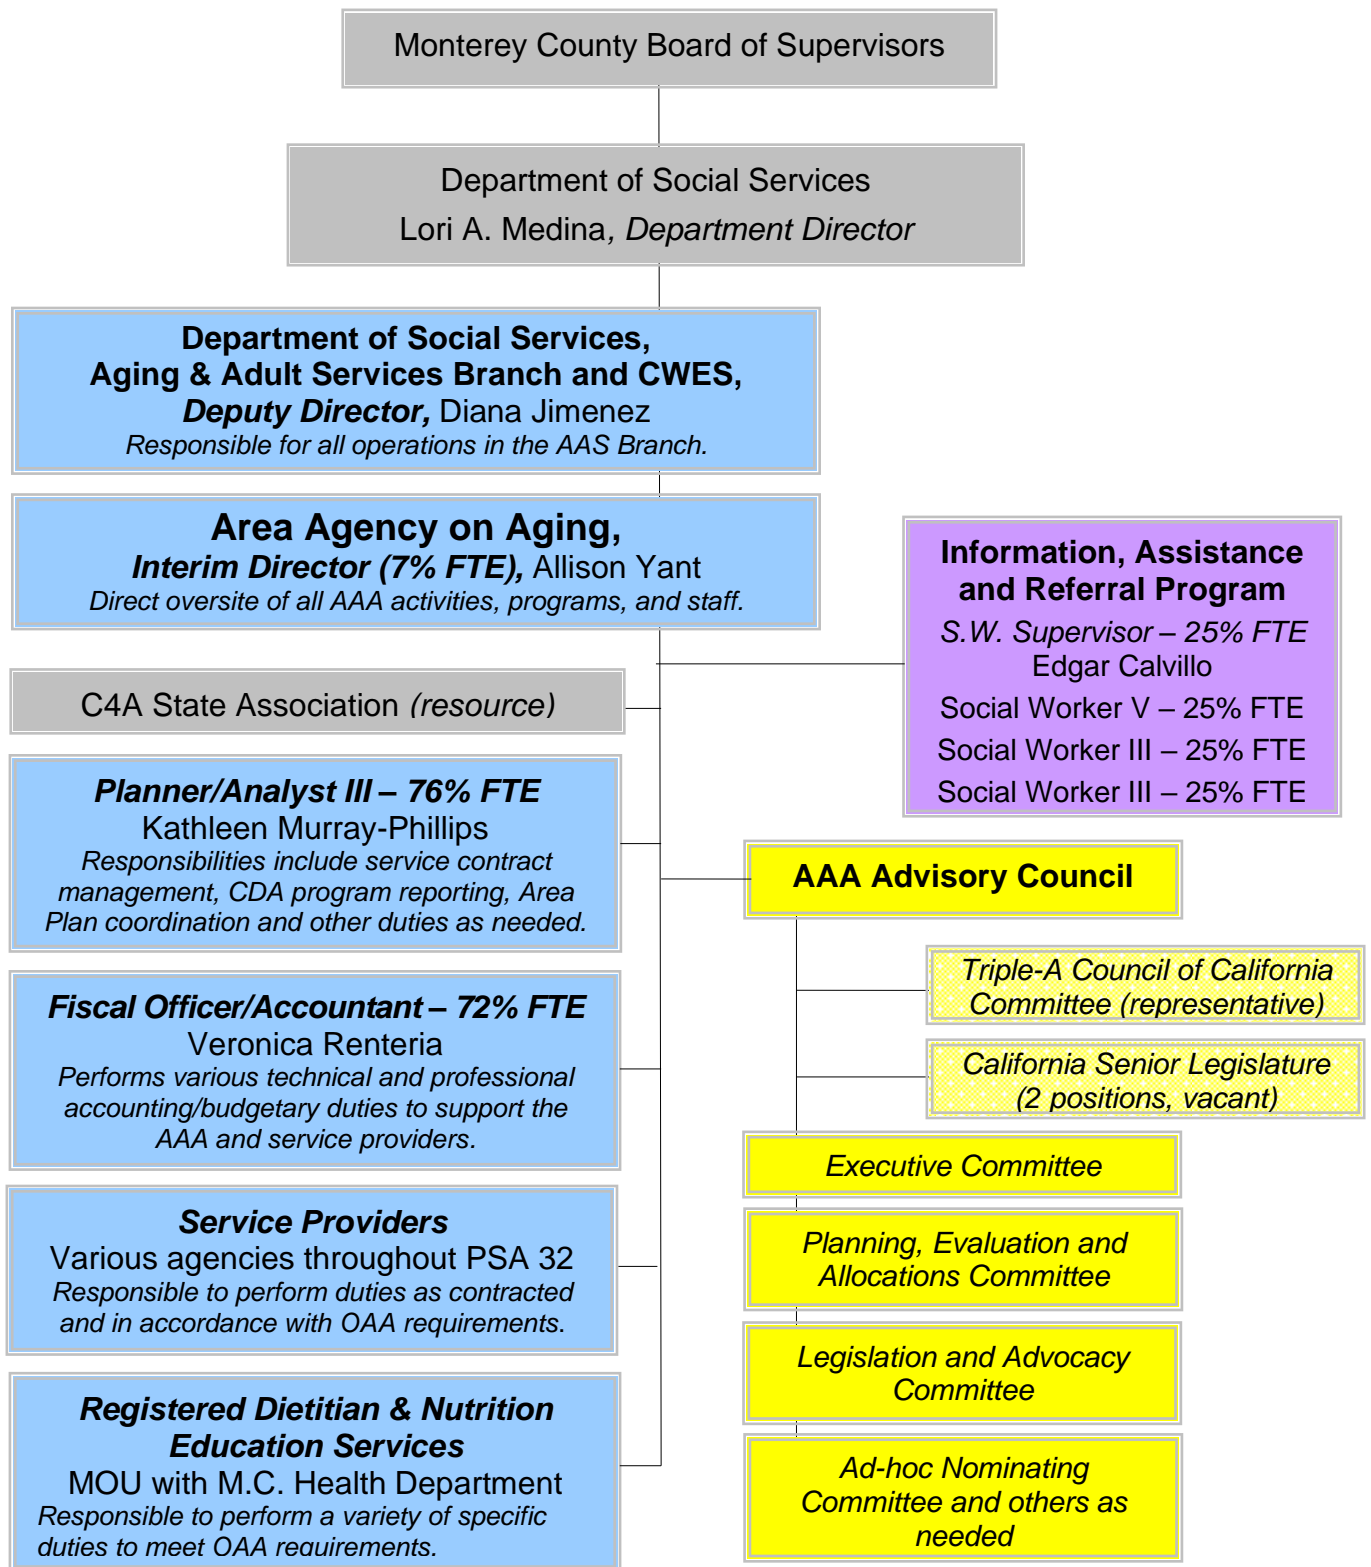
Monterey County Board of Supervisors

Department of Social Services
Lori A. Medina, Department Director

Department of Social Services,
Aging & Adult Services Branch and CWES,
Deputy Director, Diana Jimenez
Responsible for all operations in the AAS Branch.

Area Agency on Aging,
Interim Director (7% FTE), Allison Yant
Direct oversite of all AAA activities, programs, and staff.

Information, Assistance and Referral Program
S.W. Supervisor – 25% FTE
Edgar Calvillo
Social Worker V – 25% FTE
Social Worker III – 25% FTE
Social Worker III – 25% FTE

C4A State Association (resource)

Planner/Analyst III – 76% FTE
Kathleen Murray-Phillips
Responsibilities include service contract management, CDA program reporting, Area Plan coordination and other duties as needed.

AAA Advisory Council

Triple-A Council of California Committee (representative)

California Senior Legislature (2 positions, vacant)

Fiscal Officer/Accountant – 72% FTE
Veronica Renteria
Performs various technical and professional accounting/budgetary duties to support the AAA and service providers.

Executive Committee

Service Providers
Various agencies throughout PSA 32
Responsible to perform duties as contracted and in accordance with OAA requirements.

Planning, Evaluation and Allocations Committee

Legislation and Advocacy Committee

Registered Dietitian & Nutrition Education Services
MOU with M.C. Health Department
Responsible to perform a variety of specific duties to meet OAA requirements.

Ad-hoc Nominating Committee and others as needed